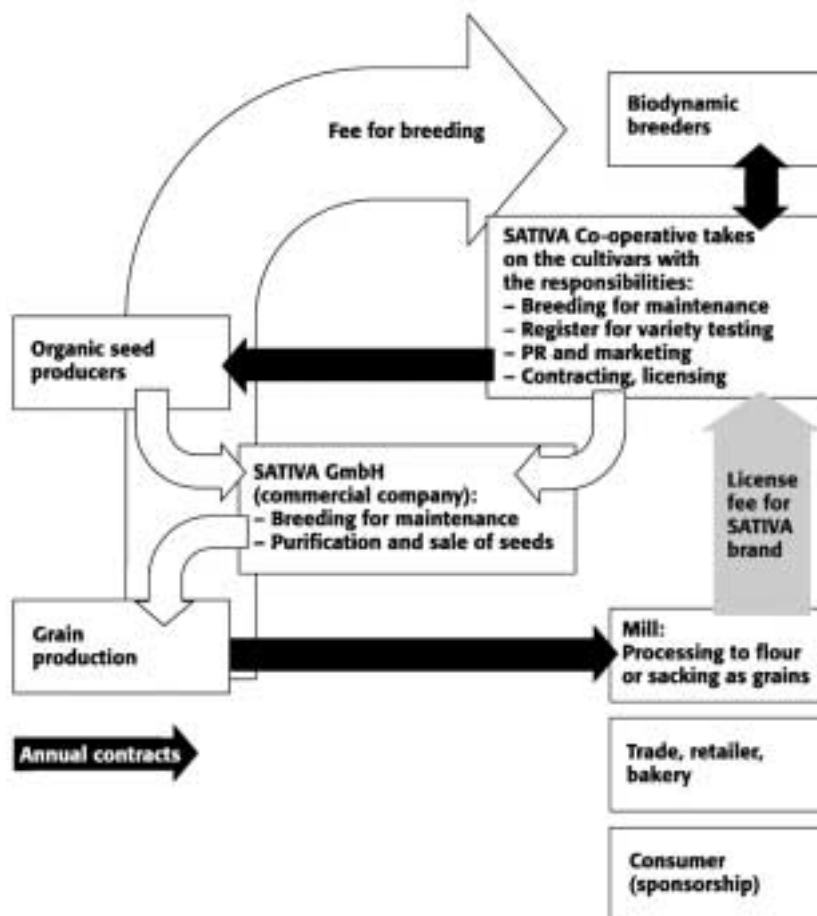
Fee for breeding

Biodynamic breeders

SATIVA Co-operative takes on the cultivars with the responsibilities:
– Breeding for maintenance
– Register for variety testing
– PR and marketing
– Contracting, licensing

Organic seed producers

SATIVA GmbH (commercial company):
– Breeding for maintenance
– Purification and sale of seeds

License fee for SATIVA brand

Grain production

Mill: Processing to flour or sacking as grains

Annual contracts

Trade, retailer, bakery

Consumer (sponsorship)